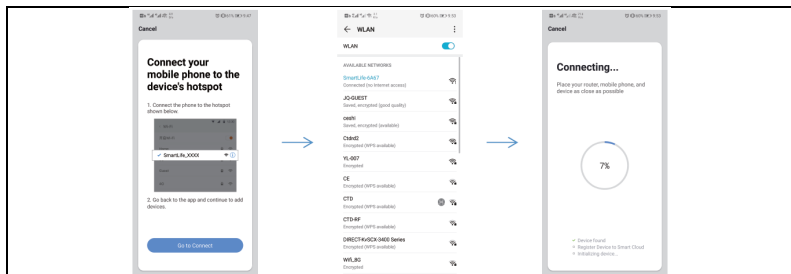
Cancel

Connect your mobile phone to the device's hotspot

1. Connect the phone to the hotspot shown below

SmartLife_XXXX

2. Go back to the app and continue to add devices.

Go to Connect

← WLAN

WLAN

AVAILABLE NETWORKS

SmartLife-6A67
Connected (no Internet access)

JG-GUEST
Saved, encrypted (good quality)

ceshi
Saved, encrypted (available)

Ctdrd2
Encrypted (WPS available)

YL-007
Encrypted

CE
Encrypted (WPS available)

CTD
Encrypted (WPS available)

CTD-RF
Encrypted (WPS available)

DIRECT-KvSCX-3400 Series
Encrypted (WPS available)

Wifi_8G
Encrypted

Cancel

Connecting...

Place your router, mobile phone, and device as close as possible

7%

Device found
Register Device to Smart Cloud
Initializing device...